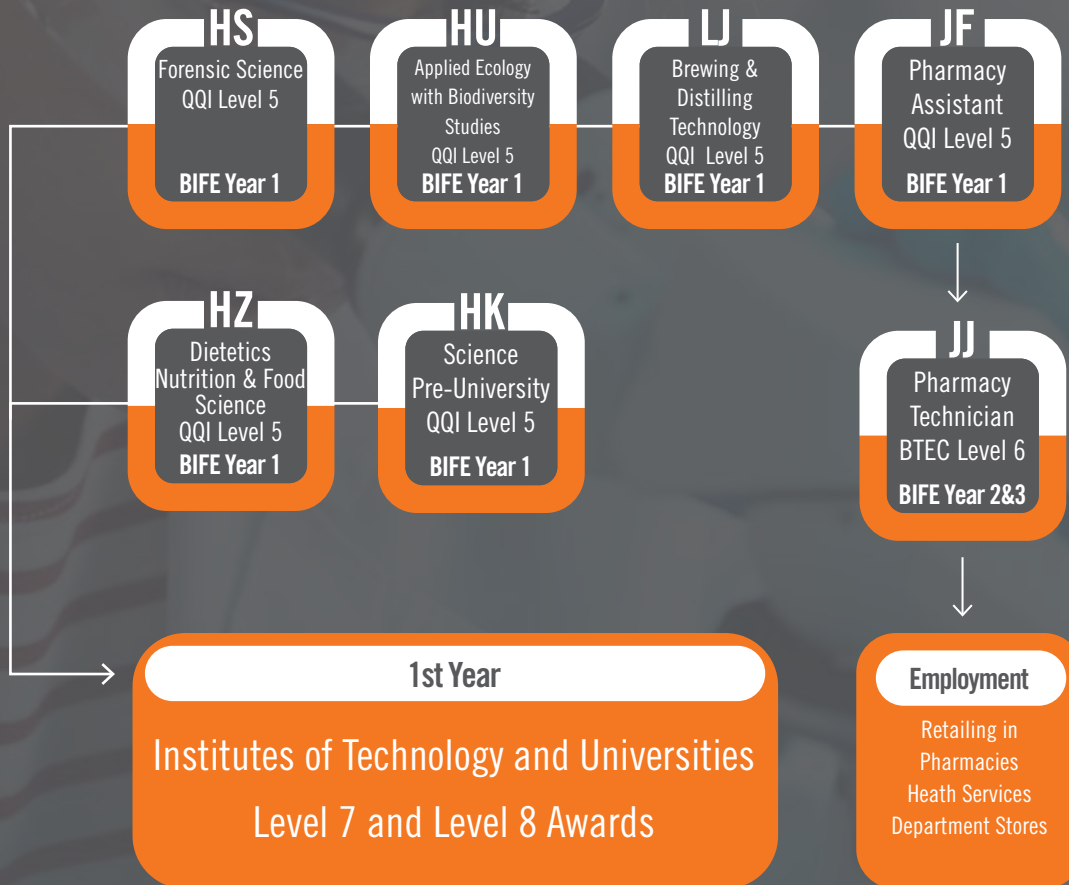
HS
Forensic Science
QQI Level 5
BIFE Year 1

HU
Applied Ecology with Biodiversity Studies
QQI Level 5
BIFE Year 1

LJ
Brewing & Distilling Technology
QQI Level 5
BIFE Year 1

JF
Pharmacy Assistant
QQI Level 5
BIFE Year 1

HZ
Dietetics Nutrition & Food Science
QQI Level 5
BIFE Year 1

HK
Science Pre-University
QQI Level 5
BIFE Year 1

JJ
Pharmacy Technician
BTEC Level 6
BIFE Year 2&3

1st Year

Institutes of Technology and Universities
Level 7 and Level 8 Awards

Employment

Retailing in Pharmacies
Heath Services
Department Stores